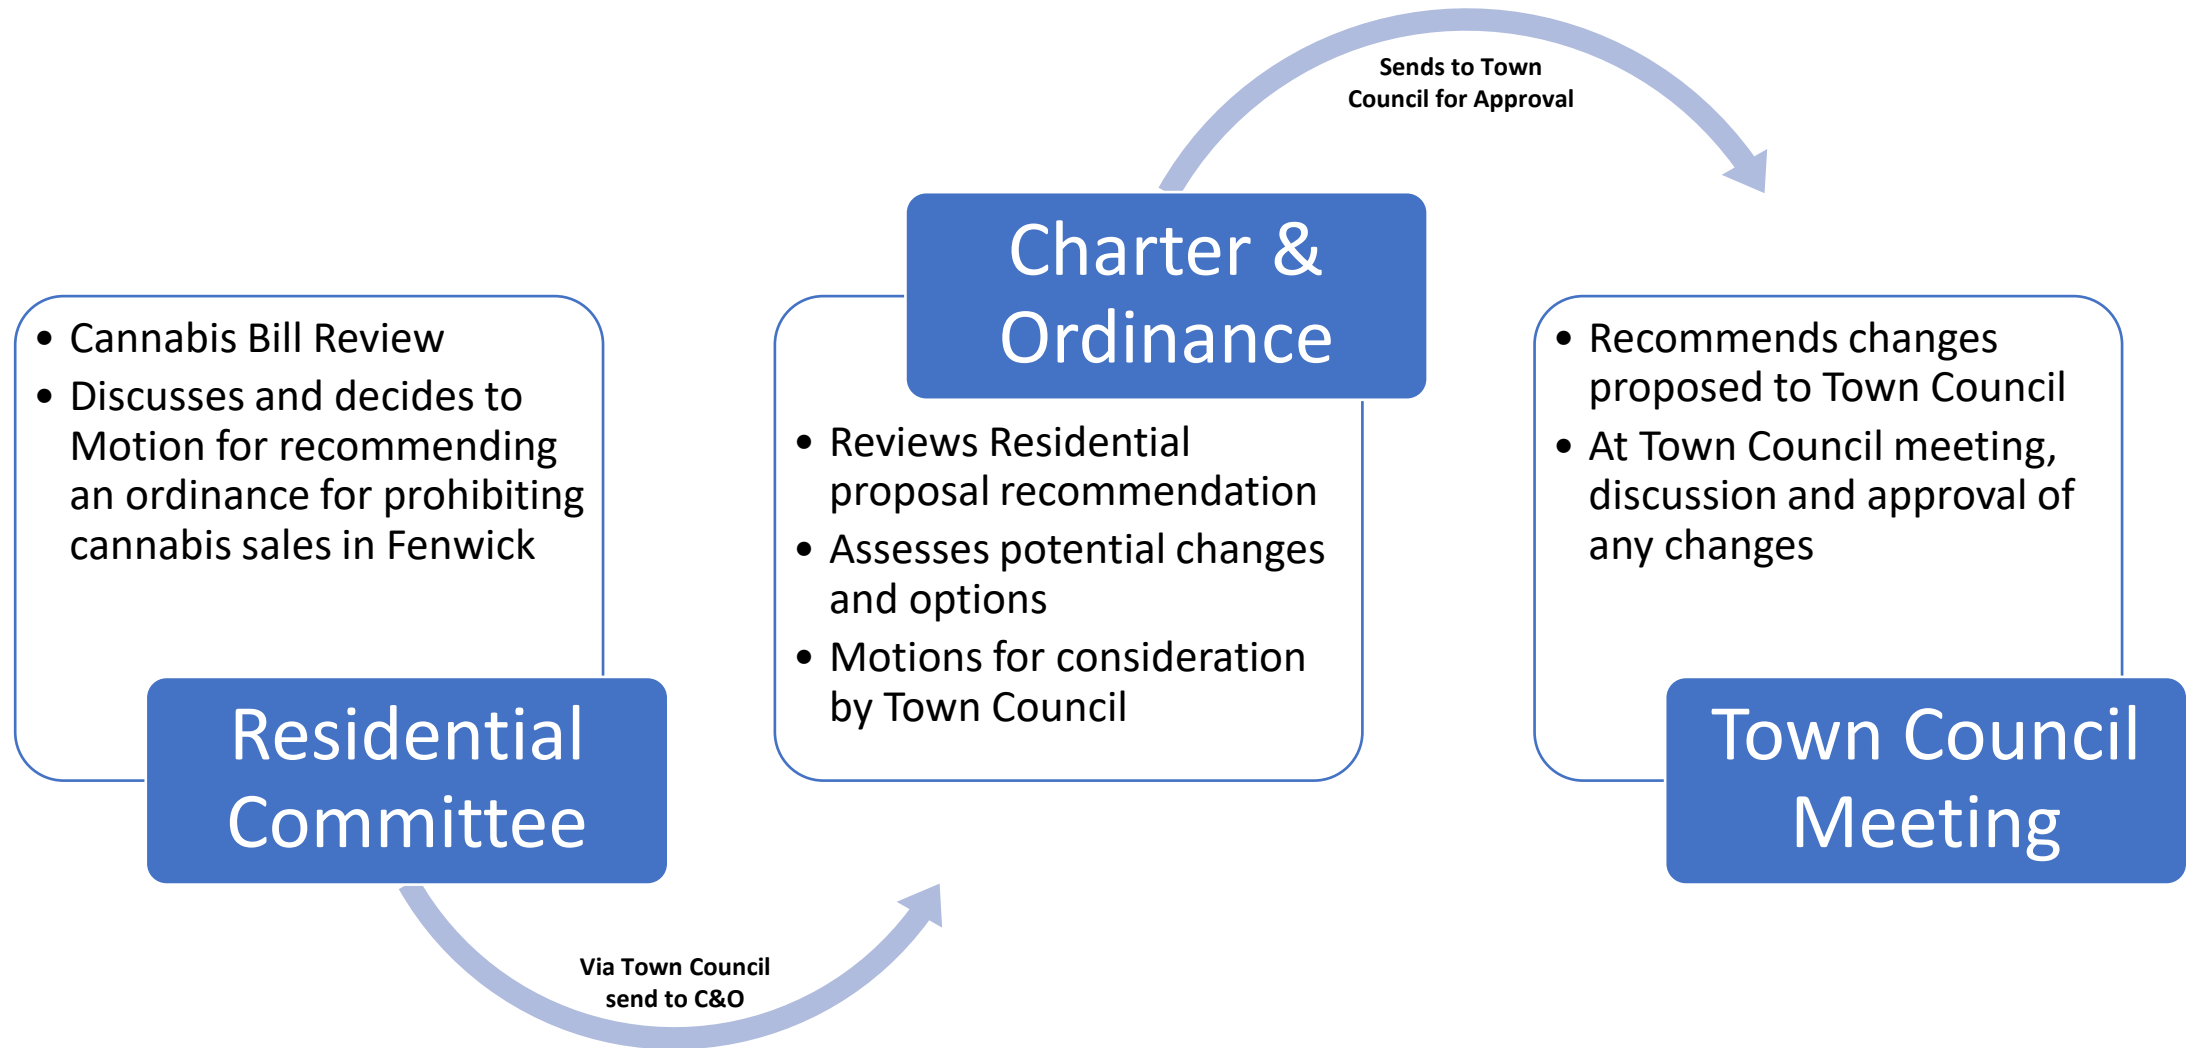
- Cannabis Bill Review
- Discusses and decides to Motion for recommending an ordinance for prohibiting cannabis sales in Fenwick

Residential Committee

Via Town Council send to C&O

Charter & Ordinance

- Reviews Residential proposal recommendation
- Assesses potential changes and options
- Motions for consideration by Town Council

Sends to Town Council for Approval

- Recommends changes proposed to Town Council
- At Town Council meeting, discussion and approval of any changes

Town Council Meeting